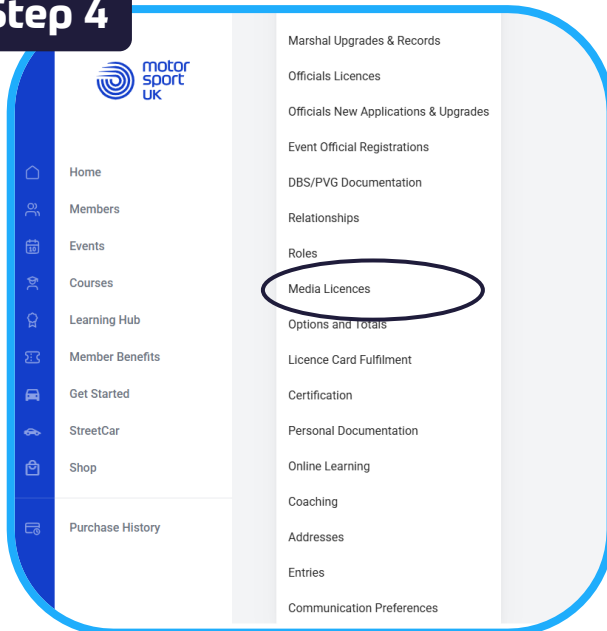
Step 4

motor sport UK

Home
Members
Events
Courses
Learning Hub
Member Benefits
Get Started
StreetCar
Shop
Purchase History

Marshal Upgrades & Records
Officials Licences
Officials New Applications & Upgrades
Event Official Registrations
DBS/PVG Documentation
Relationships
Roles
Media Licences
Options and Totals
Licence Card Fulfilment
Certification
Personal Documentation
Online Learning
Coaching
Addresses
Entries
Communication Preferences